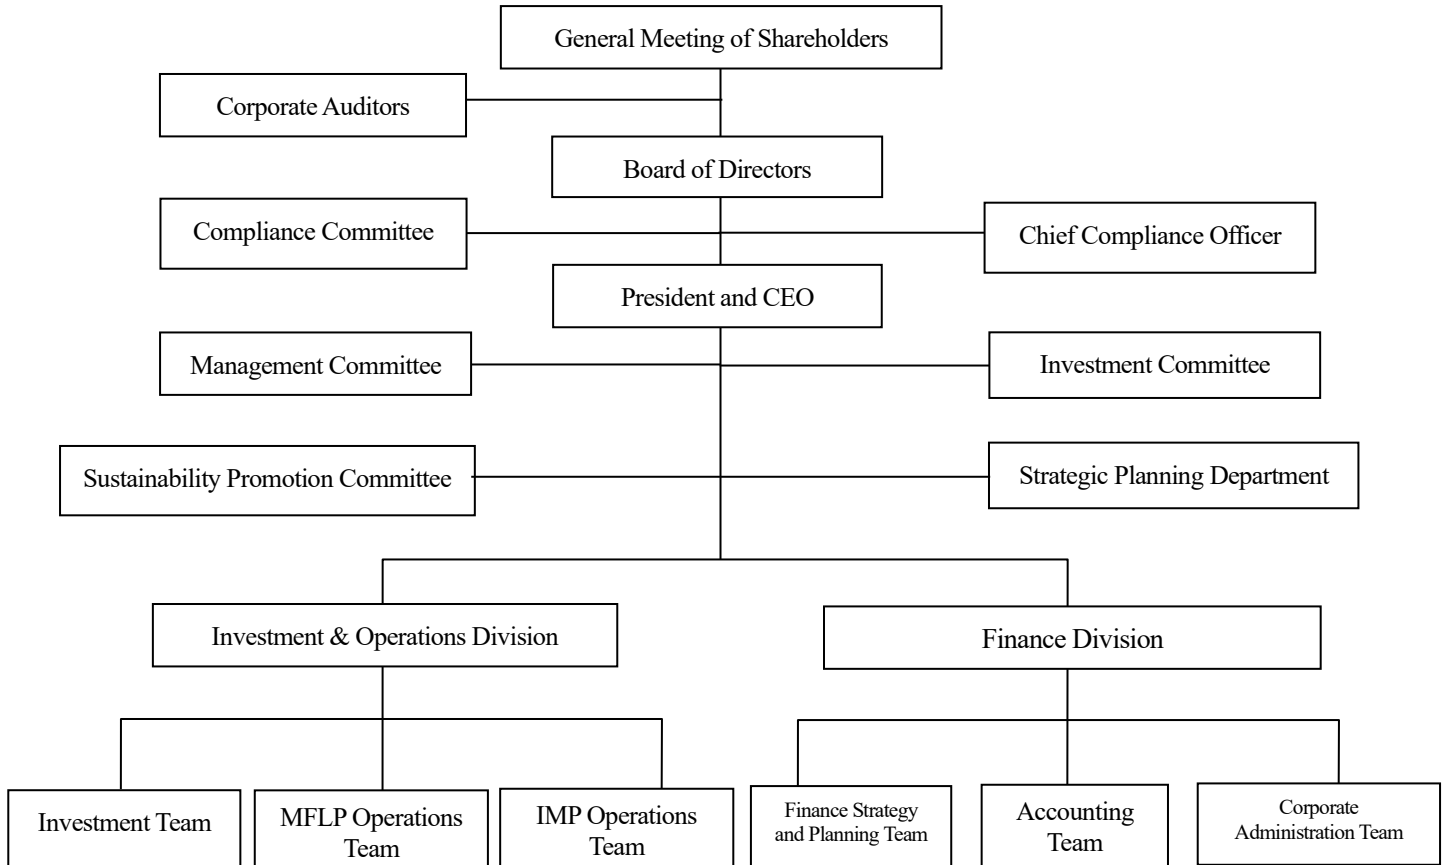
General Meeting of Shareholders

Corporate Auditors

Board of Directors

Compliance Committee

Chief Compliance Officer

President and CEO

Management Committee

Investment Committee

Sustainability Promotion Committee

Strategic Planning Department

Investment & Operations Division

Finance Division

Investment Team

MFLP Operations Team

IMP Operations Team

Finance Strategy and Planning Team

Accounting Team

Corporate Administration Team